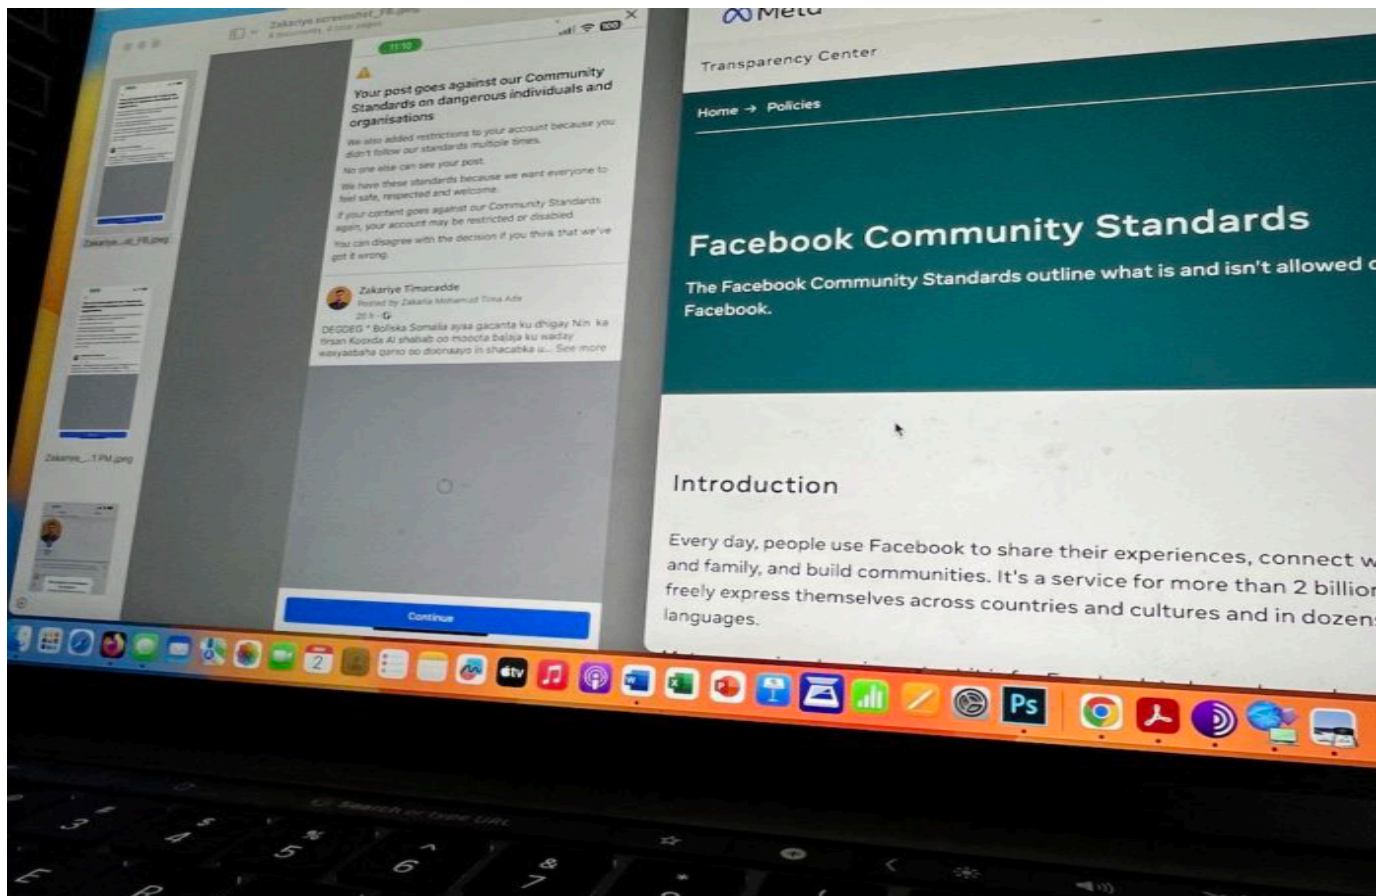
Zakariye screenshot_FB.jpeg

11:10

Your post goes against our Community Standards on dangerous individuals and organisations

We also added restrictions to your account because you don't follow our standards multiple times.

No one else can see your post.

We have these standards because we want everyone to feel safe, respected and welcome.

If your content goes against our Community Standards again, your account may be restricted or disabled.

You can disagree with the decision if you think that we've got it wrong.

Zakariye Timacadde
Posted by Zakaria Mohamud Tima Ade
20 h · 

DEGDEG * Booliska Somalia ayaa gacanta ku dhigay Nin ka tirsan Kooxda Al shabab oo moocta baajaja ku waday waxyaabaha qarxo oo doonaayo in shacabka u... See more

Continue

Zakariye_...il_FB.jpeg

Zakariye_...1 PM.jpeg

Meta

Transparency Center

Home → Policies

Facebook Community Standards

The Facebook Community Standards outline what is and isn't allowed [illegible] Facebook.

Introduction

Every day, people use Facebook to share their experiences, connect w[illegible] and family, and build communities. It's a service for more than 2 billio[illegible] freely express themselves across countries and cultures and in dozen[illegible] languages.

2

tv

Ps

Search or type URL